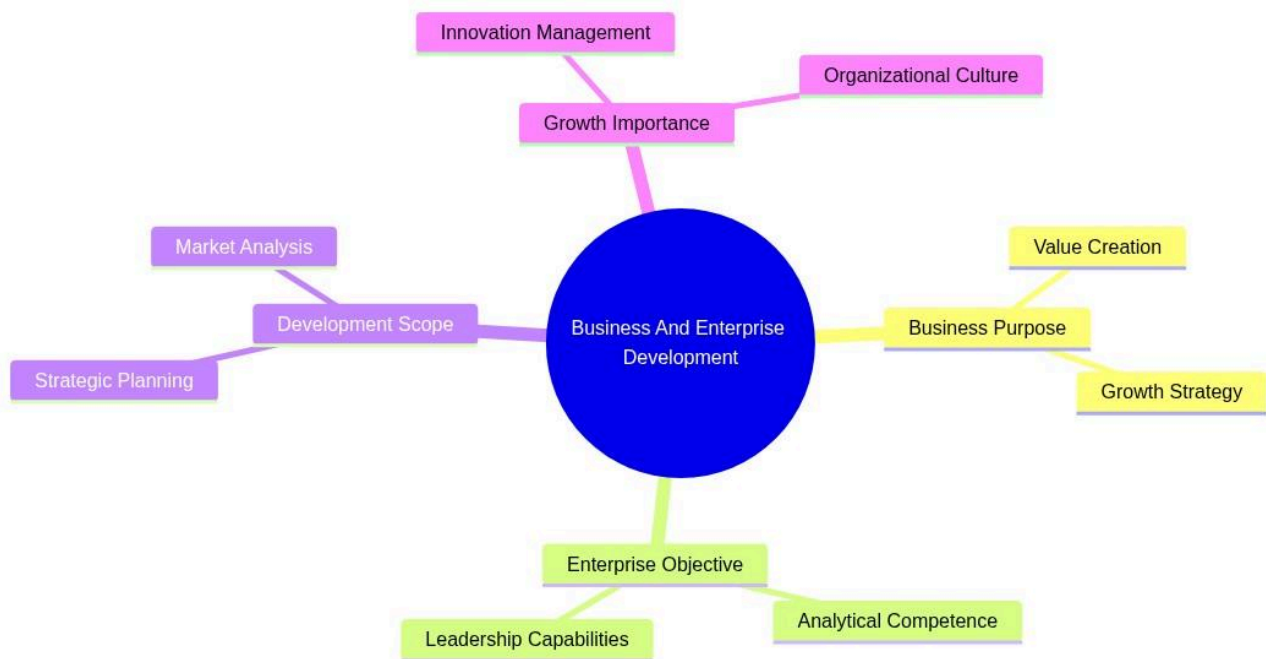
Innovation Management

Organizational Culture

Growth Importance

Market Analysis

Development Scope

Strategic Planning

Business And Enterprise Development

Value Creation

Business Purpose

Growth Strategy

Enterprise Objective

Leadership Capabilities

Analytical Competence